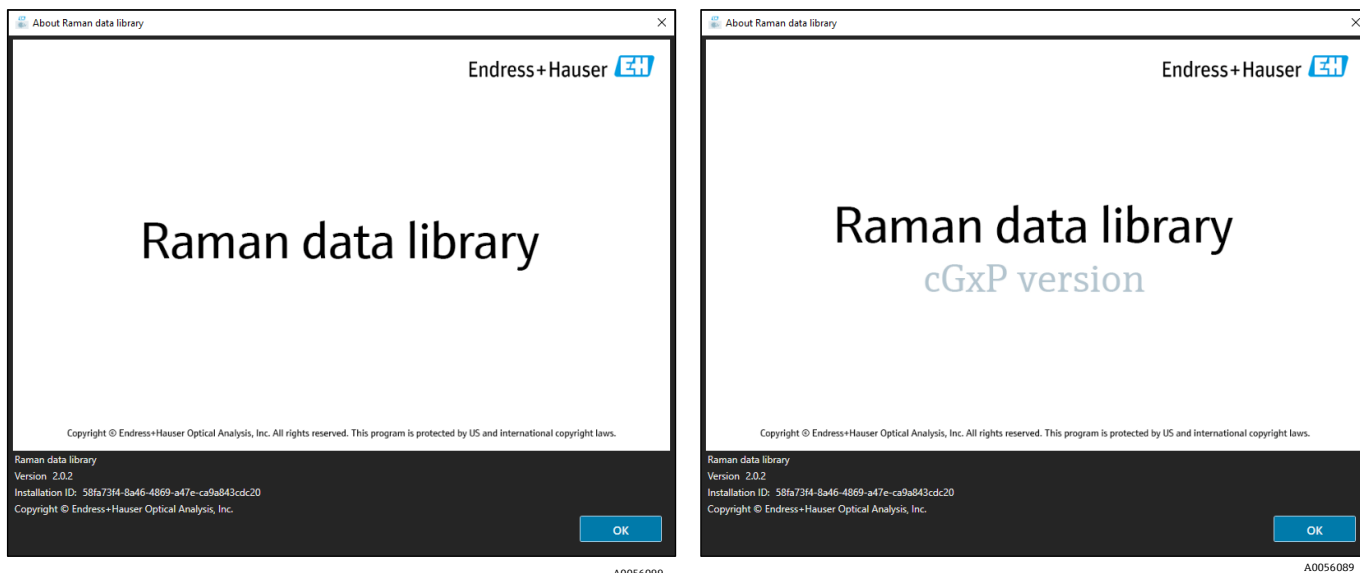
About Raman data library

Endress+Hauser EH

Raman data library

Copyright © Endress+Hauser Optical Analysis, Inc. All rights reserved. This program is protected by US and international copyright laws.

Raman data library
Version 2.0.2
Installation ID: 58fa73f4-8a46-4869-a47e-ca9a843cdc20
Copyright © Endress+Hauser Optical Analysis, Inc.

OK

A0056090

About Raman data library

Endress+Hauser EH

Raman data library
cGxP version

Copyright © Endress+Hauser Optical Analysis, Inc. All rights reserved. This program is protected by US and international copyright laws.

Raman data library
Version 2.0.2
Installation ID: 58fa73f4-8a46-4869-a47e-ca9a843cdc20
Copyright © Endress+Hauser Optical Analysis, Inc.

OK

A0056089